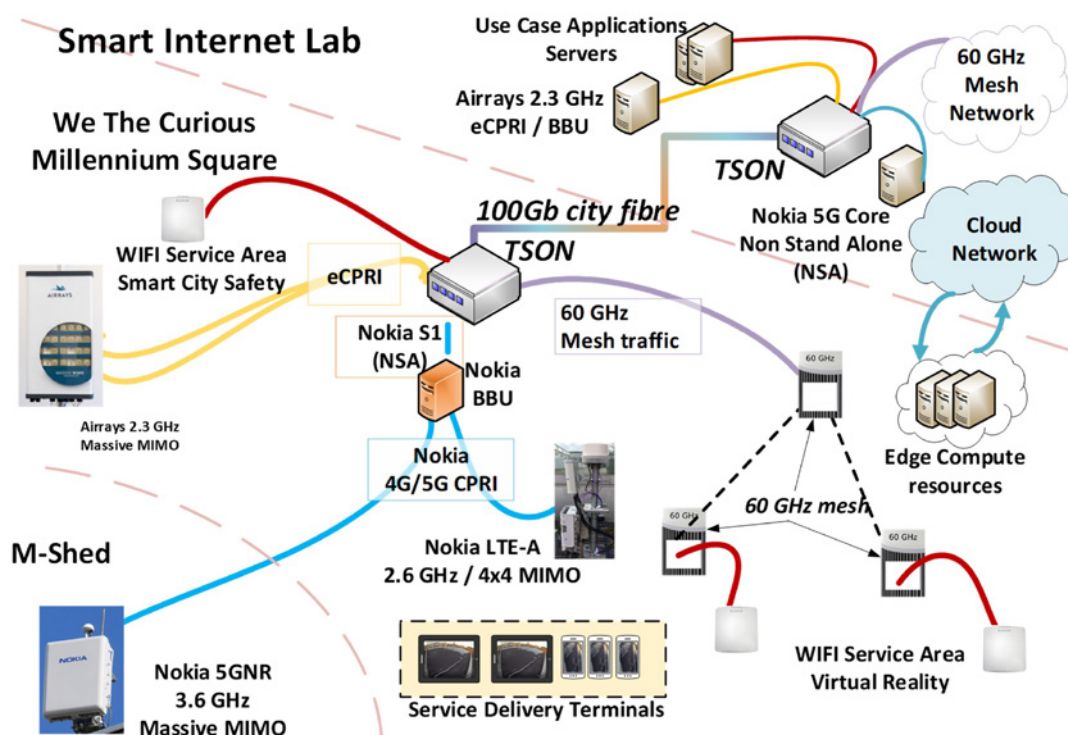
Smart Internet Lab

Use Case Applications Servers

Airrays 2.3 GHz eCPRI / BBU

60 GHz Mesh Network

We The Curious Millennium Square

TSON

100Gb city fibre

TSON

Nokia 5G Core Non Stand Alone (NSA)

Cloud Network

WIFI Service Area Smart City Safety

eCPRI

AIRRAYS

Airrays 2.3 GHz Massive MIMO

Nokia S1 (NSA)

Nokia BBU

60 GHz Mesh traffic

60 GHz

Edge Compute resources

Nokia 4G/5G CPRI

60 GHz mesh

60 GHz

60 GHz

M-Shed

Nokia LTE-A 2.6 GHz / 4x4 MIMO

NOKIA

Nokia 5GNR 3.6 GHz Massive MIMO

Service Delivery Terminals

WIFI Service Area Virtual Reality